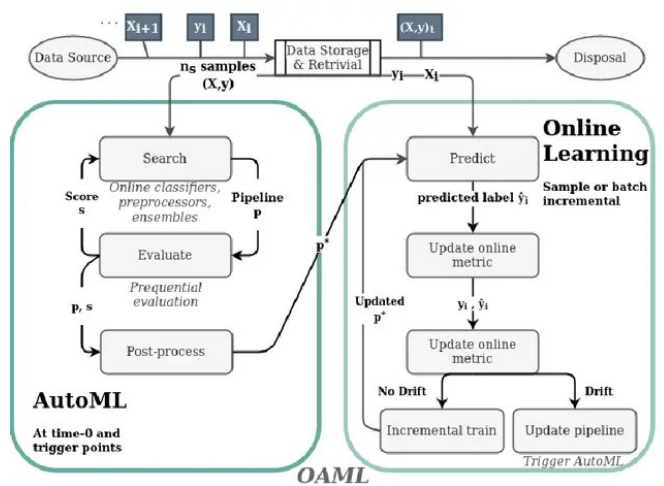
...

$x_{i+1}$ $y_i$ $x_i$ $(X,y)_t$

Data Source

$n_s$ samples $(X,y)$

Data Storage & Retrivial

$y_i$ $X_i$

Disposal

Search

Online classifiers, preprocessors, ensembles

Score s

Pipeline p

Evaluate

Prequential evaluation

p, s

Post-process

AutoML

At time-0 and trigger points

$p^*$

Online Learning

Predict

Sample or batch incremental

predicted label $\hat{y}_i$

Update online metric

Updated $p^*$

$y_i$ , $\hat{y}_i$

Update online metric

No Drift

Drift

Incremental train

Update pipeline

Trigger AutoML

OAML